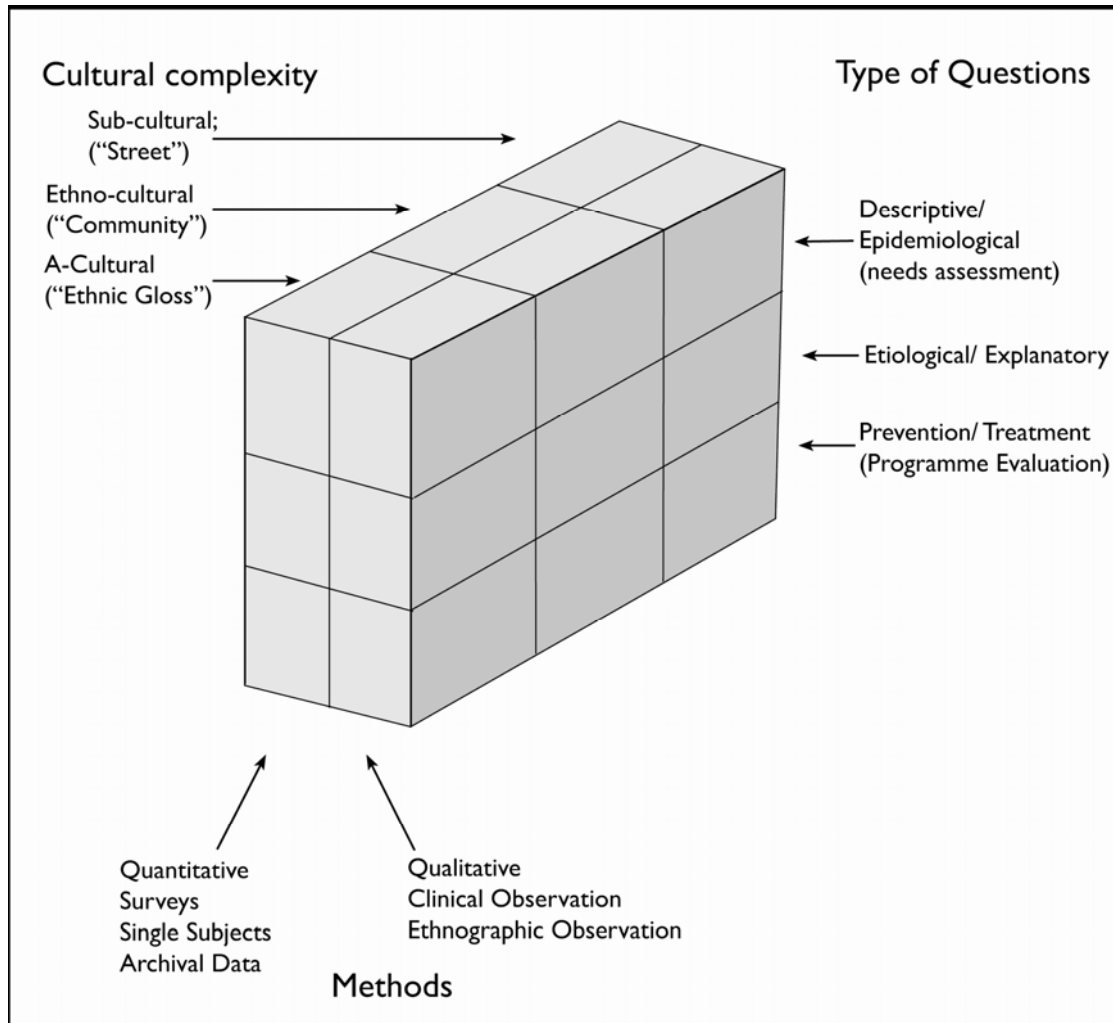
Cultural complexity

Type of Questions

Sub-cultural;
("Street")

Ethno-cultural
("Community")

A-Cultural
("Ethnic Gloss")

Descriptive/
Epidemiological
(needs assessment)

Etiological/ Explanatory

Prevention/ Treatment
(Programme Evaluation)

Quantitative
Surveys
Single Subjects
Archival Data

Qualitative
Clinical Observation
Ethnographic Observation

Methods